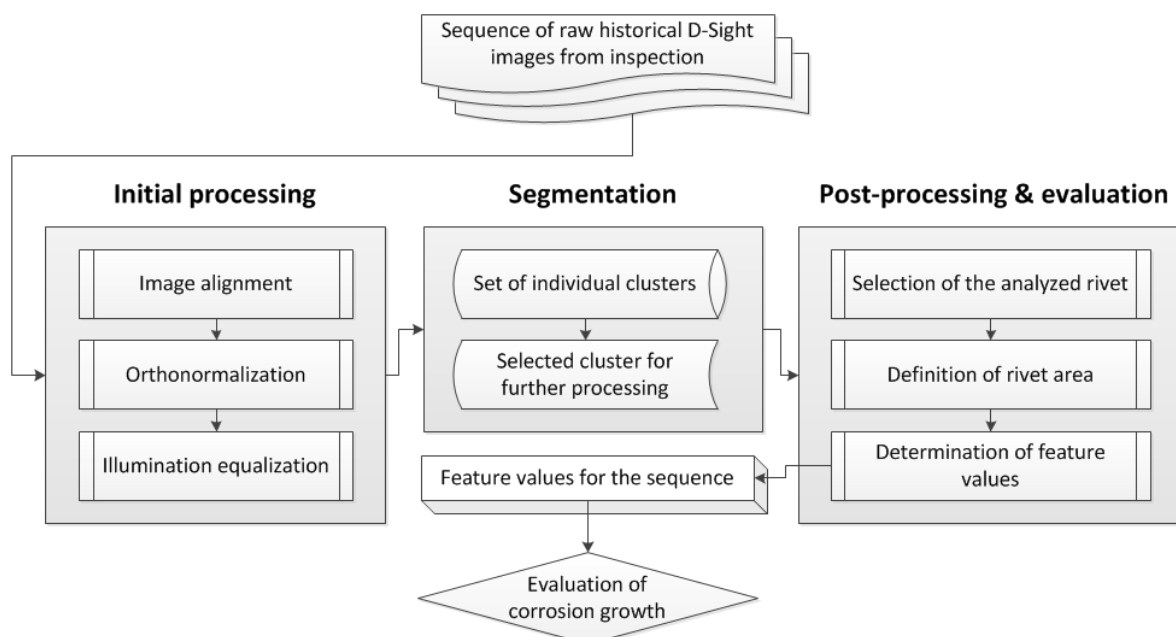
Sequence of raw historical D-Sight images from inspection

Initial processing

Image alignment

Orthonormalization

Illumination equalization

Segmentation

Set of individual clusters

Selected cluster for further processing

Post-processing & evaluation

Selection of the analyzed rivet

Definition of rivet area

Determination of feature values

Feature values for the sequence

Evaluation of corrosion growth